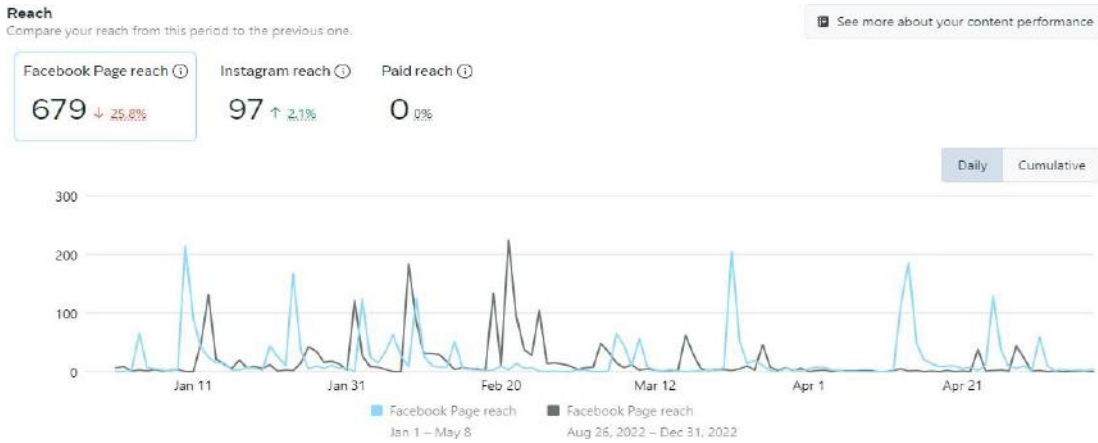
Reach
Compare your reach from this period to the previous one.

See more about your content performance

Facebook Page reach ⓘ
679 ↓ 25.8%

Instagram reach ⓘ
97 ↑ 2.1%

Paid reach ⓘ
0 0%

Daily
Cumulative

300
200
100
0

Jan 11
Jan 31
Feb 20
Mar 12
Apr 1
Apr 21

Facebook Page reach
Jan 1 – May 8

Facebook Page reach
Aug 26, 2022 – Dec 31, 2022